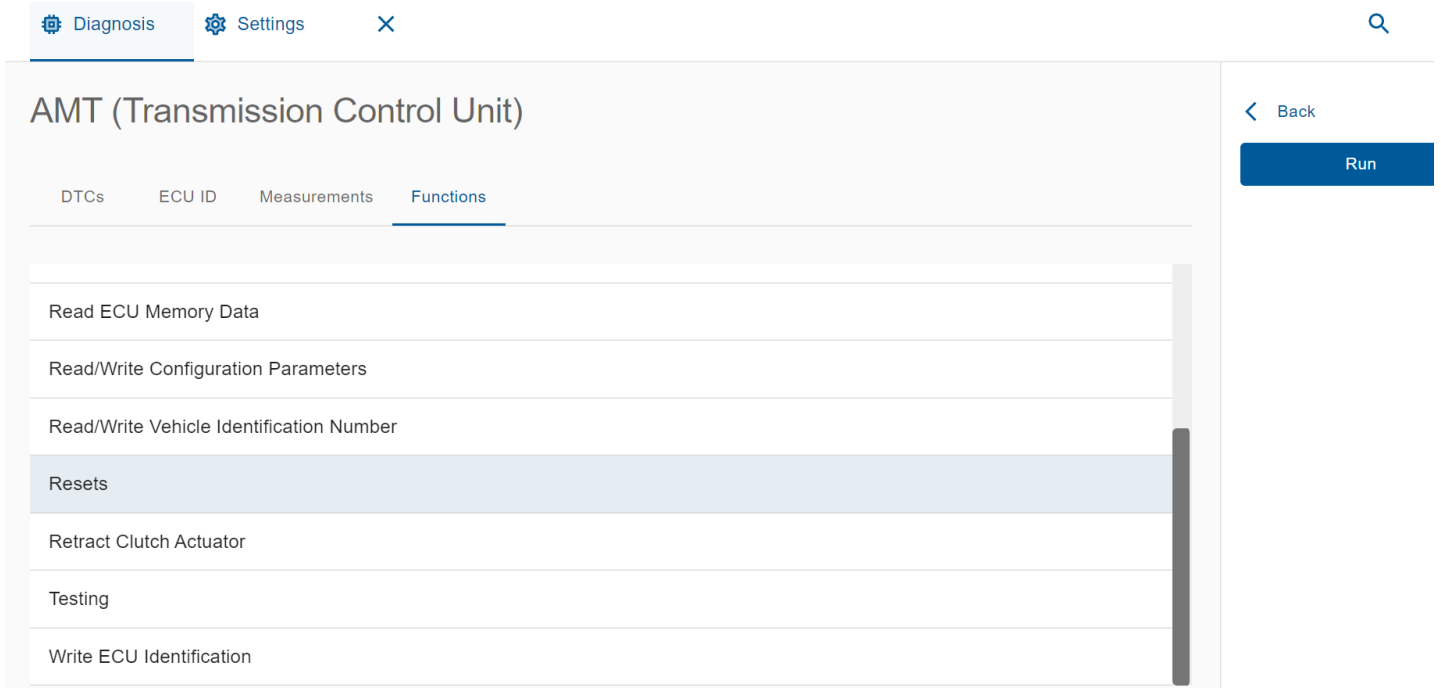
Diagnosis Settings

AMT (Transmission Control Unit)

DTCs ECU ID Measurements Functions

Read ECU Memory Data

Read/Write Configuration Parameters

Read/Write Vehicle Identification Number

Resets

Retract Clutch Actuator

Testing

Write ECU Identification

Back

Run